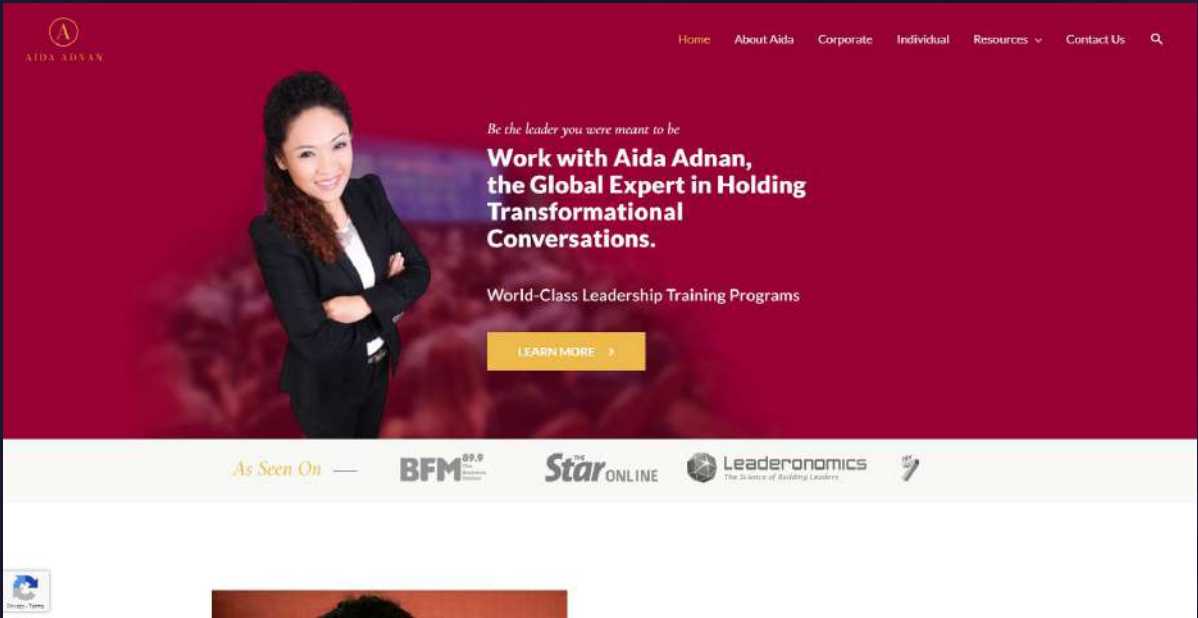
A
AIDA ADNAN

Home About Aida Corporate Individual Resources Contact Us

Be the leader you were meant to be

Work with Aida Adnan, the Global Expert in Holding Transformational Conversations.

World-Class Leadership Training Programs

LEARN MORE

As Seen On — BFM 89.9 The Business Station THE Star ONLINE Leaderonomics The Science of Building Leaders

Privacy - Terms